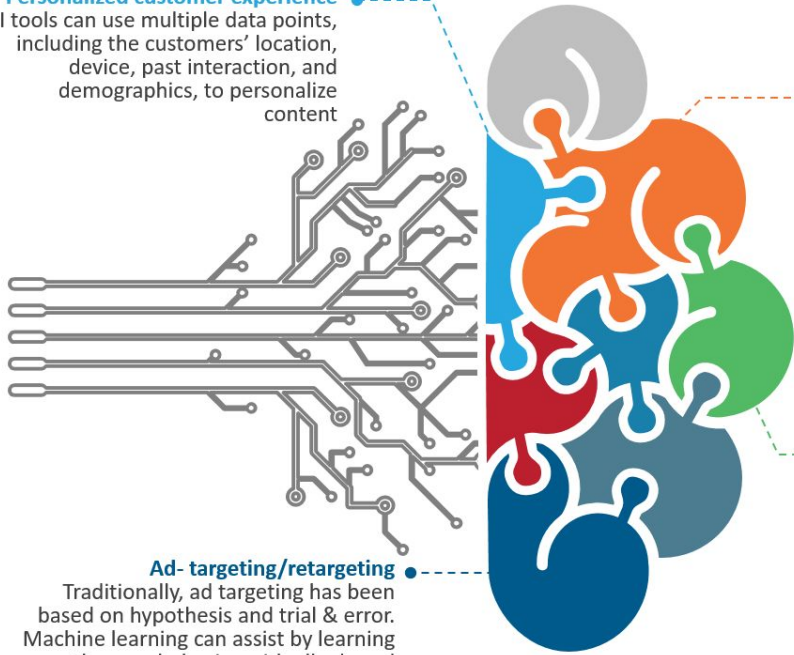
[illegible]
I tools can use multiple data points, including the customers' location, device, past interaction, and demographics, to personalize content

Ad- targeting/retargeting
Traditionally, ad targeting has been based on hypothesis and trial & error. Machine learning can assist by learning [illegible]